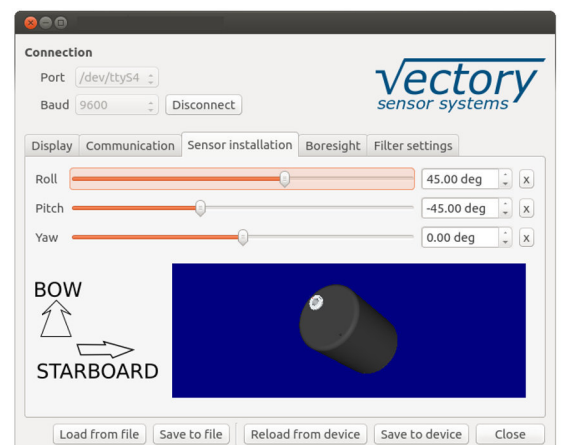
Connection

Port /dev/ttyS4

Baud 9600 Disconnect

vectory sensor systems

Display Communication Sensor installation Boresight Filter settings

Roll 45.00 deg x

Pitch -45.00 deg x

Yaw 0.00 deg x

BOW

STARBOARD

Load from file Save to file Reload from device Save to device Close